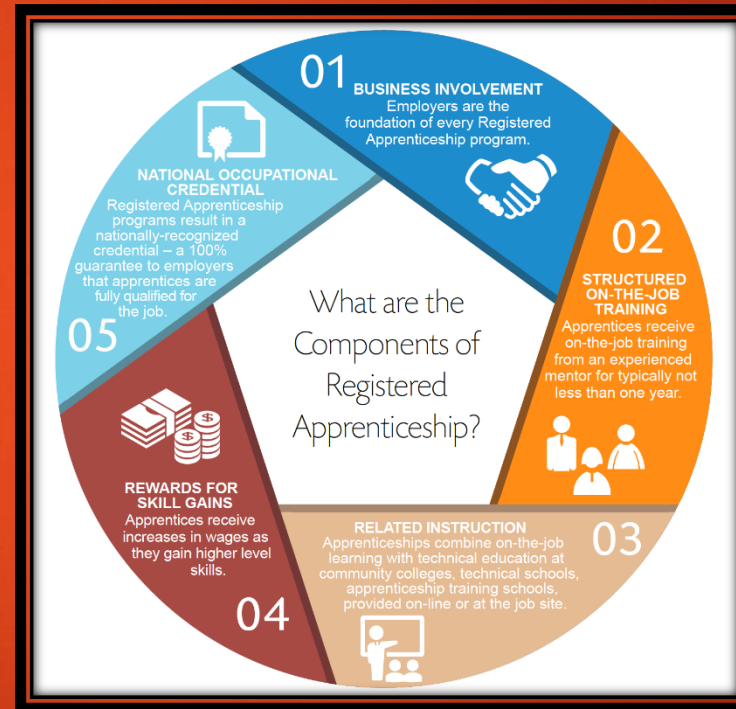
What are the Components of Registered Apprenticeship?

01
BUSINESS INVOLVEMENT
Employers are the foundation of every Registered Apprenticeship program.

02
STRUCTURED ON-THE-JOB TRAINING
Apprentices receive on-the-job training from an experienced mentor for typically not less than one year.

03
RELATED INSTRUCTION
Apprenticeships combine on-the-job learning with technical education at community colleges, technical schools, apprenticeship training schools, provided on-line or at the job site.

04
REWARDS FOR SKILL GAINS
Apprentices receive increases in wages as they gain higher level skills.

05
NATIONAL OCCUPATIONAL CREDENTIAL
Registered Apprenticeship programs result in a nationally-recognized credential – a 100% guarantee to employers that apprentices are fully qualified for the job.